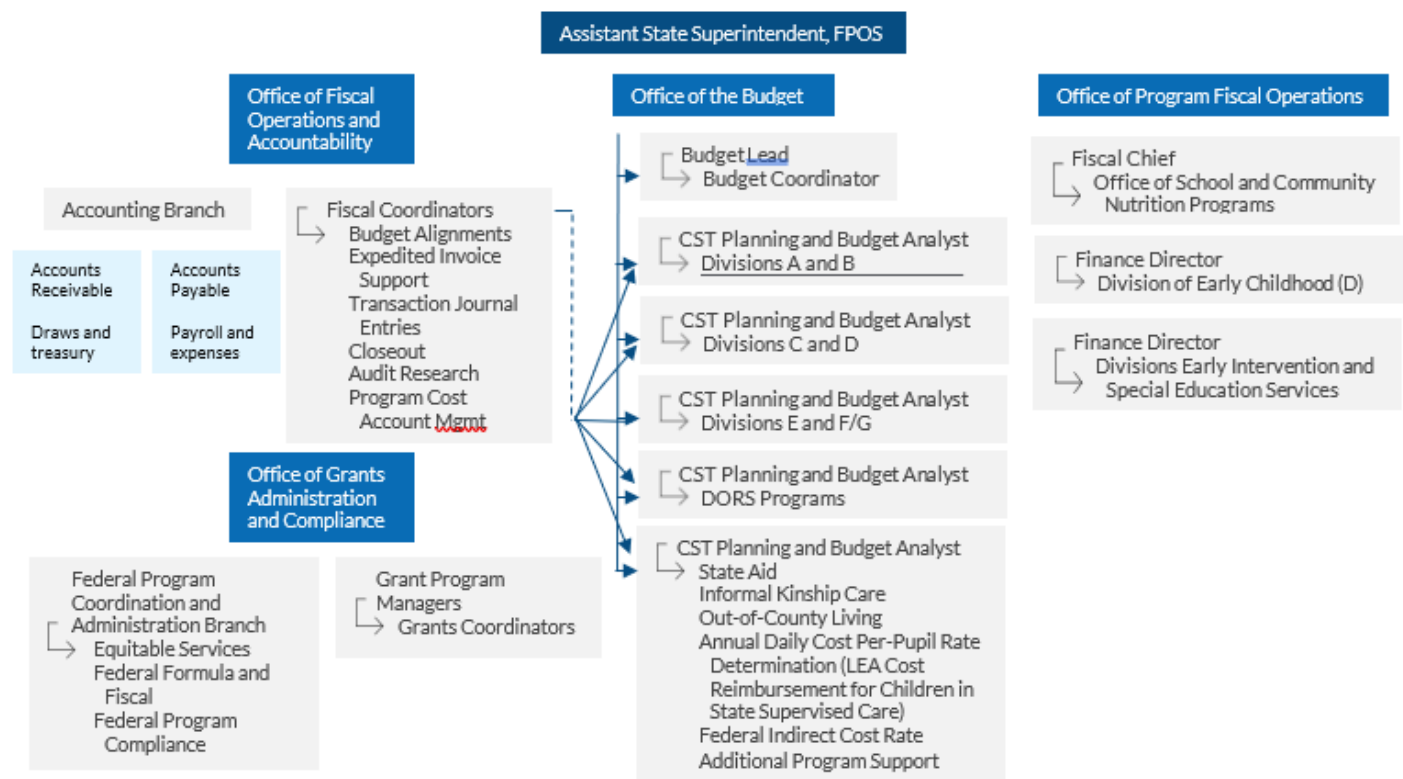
Assistant State Superintendent, FPOS

Office of Fiscal Operations and Accountability

Accounting Branch

Accounts Receivable

Draws and treasury

Accounts Payable

Payroll and expenses

Fiscal Coordinators
Budget Alignments
Expedited Invoice Support
Transaction Journal Entries
Closeout
Audit Research
Program Cost Account Mgmt

Office of Grants Administration and Compliance

Federal Program Coordination and Administration Branch
Equitable Services
Federal Formula and Fiscal
Federal Program Compliance

Grant Program Managers
Grants Coordinators

Office of the Budget

Budget Lead
Budget Coordinator

CST Planning and Budget Analyst
Divisions A and B

CST Planning and Budget Analyst
Divisions C and D

CST Planning and Budget Analyst
Divisions E and F/G

CST Planning and Budget Analyst
DORS Programs

CST Planning and Budget Analyst
State Aid
Informal Kinship Care
Out-of-County Living
Annual Daily Cost Per-Pupil Rate Determination (LEA Cost Reimbursement for Children in State Supervised Care)
Federal Indirect Cost Rate
Additional Program Support

Office of Program Fiscal Operations

Fiscal Chief
Office of School and Community Nutrition Programs

Finance Director
Division of Early Childhood (D)

Finance Director
Divisions Early Intervention and Special Education Services